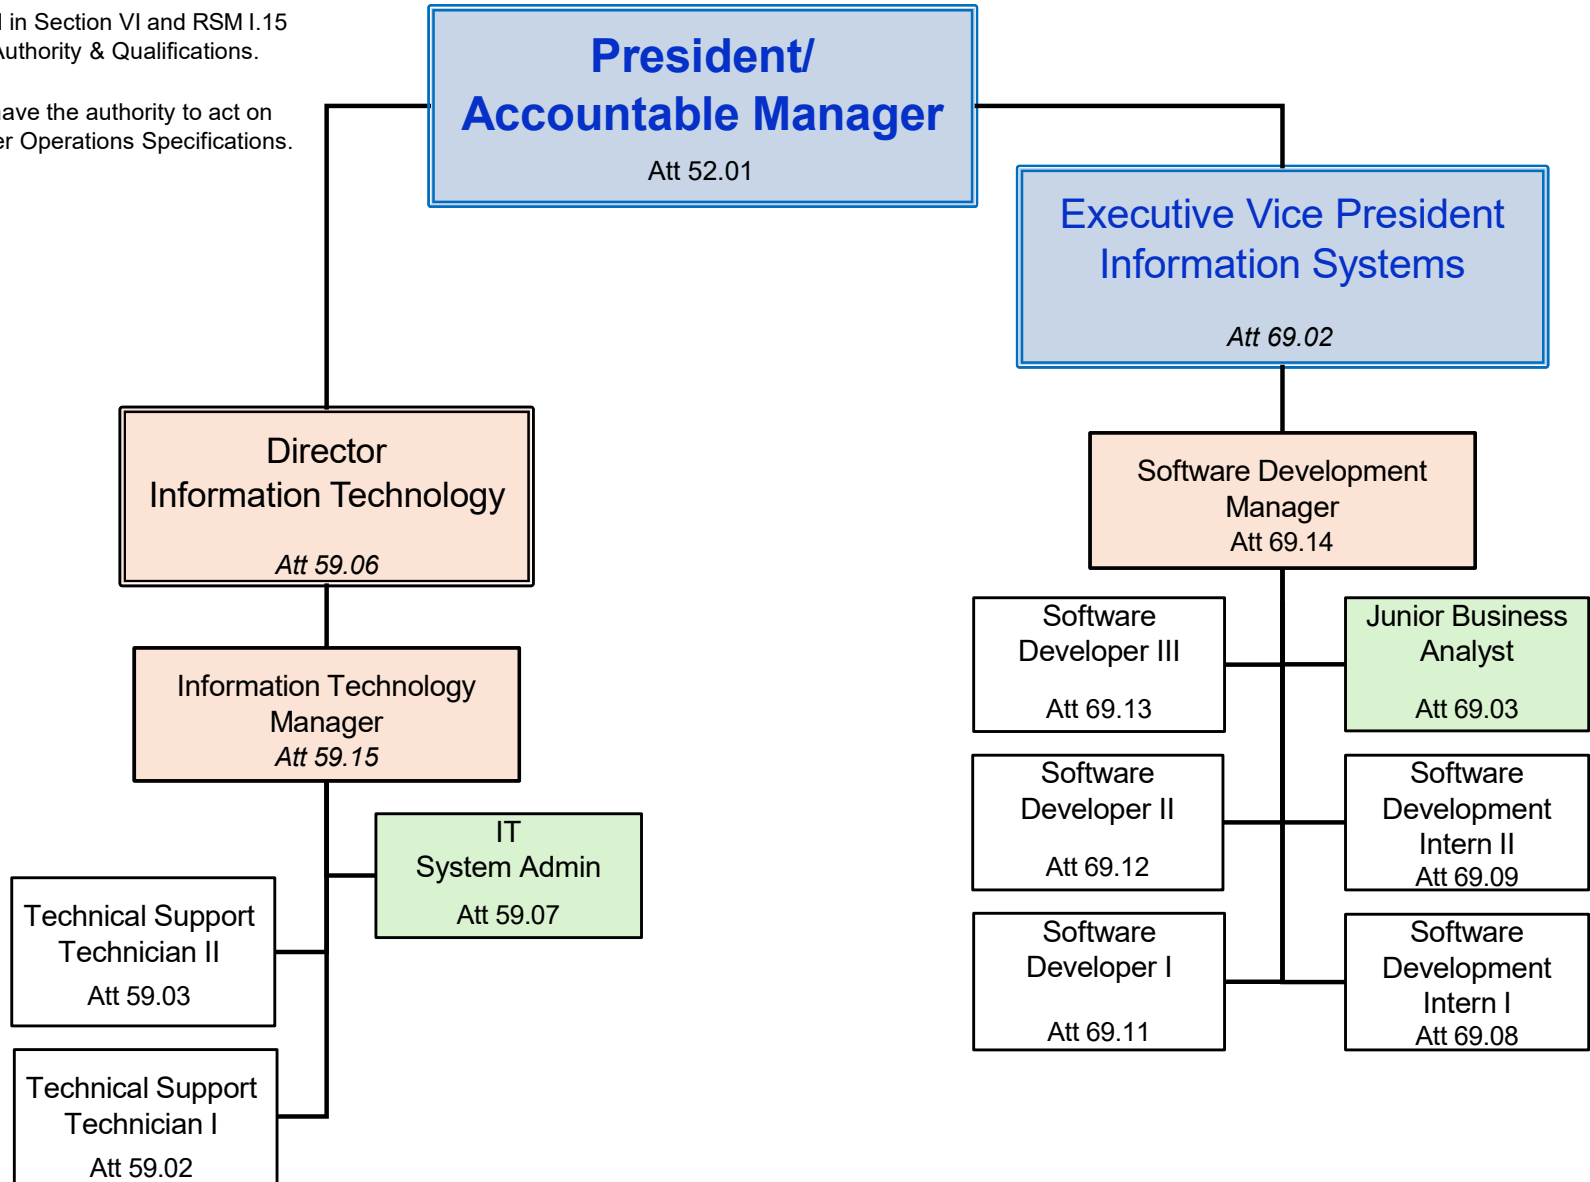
l in Section VI and RSM I.15 uthority & Qualifications.

ave the authority to act on r Operations Specifications.

President/ Accountable Manager
Att 52.01

Executive Vice President Information Systems
Att 69.02

Director Information Technology
Att 59.06

Information Technology Manager
Att 59.15

IT System Admin
Att 59.07

Technical Support Technician II
Att 59.03

Technical Support Technician I
Att 59.02

Software Development Manager
Att 69.14

Software Developer III
Att 69.13

Junior Business Analyst
Att 69.03

Software Developer II
Att 69.12

Software Development Intern II
Att 69.09

Software Developer I
Att 69.11

Software Development Intern I
Att 69.08